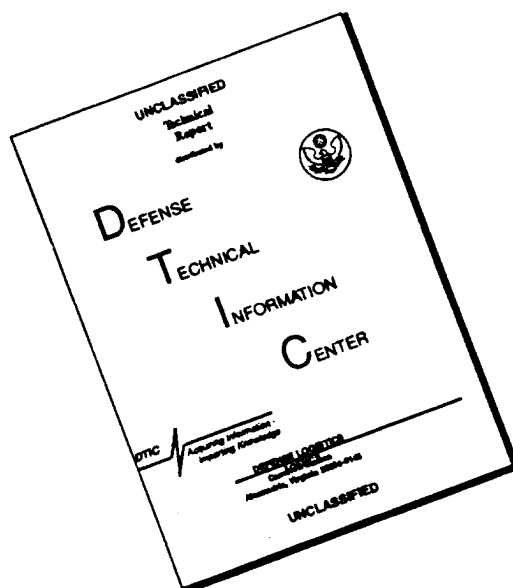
UNCLASSIFIED
Technical
Report
distributed by

DEFENSE
TECHNICAL
INFORMATION
CENTER

DTIC
Acquiring Information -
Imparting Knowledge

DEFENSE LOGISTICS
AGENCY
Cameron Station
Alexandria, Virginia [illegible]

UNCLASSIFIED